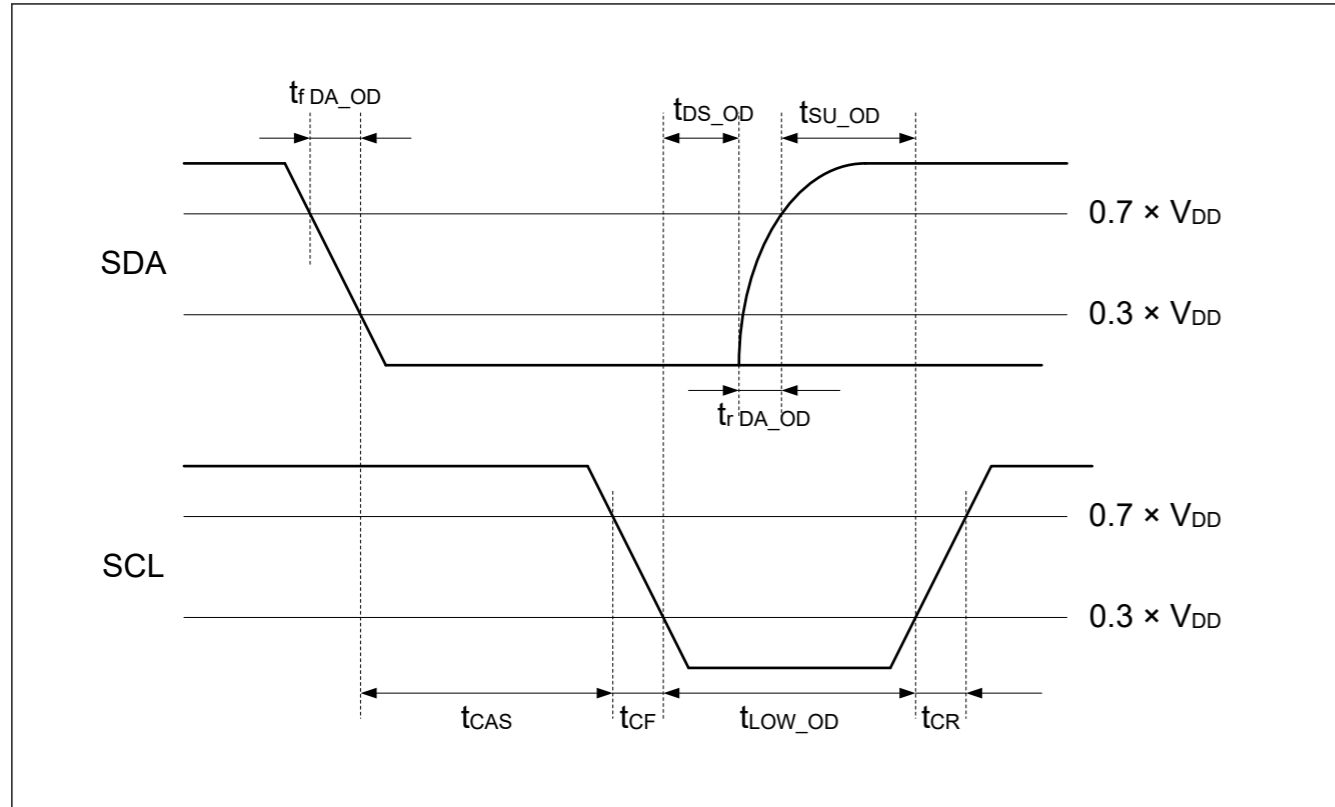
$t_{f\ DA\_OD}$

$t_{DS\_OD}$

$t_{SU\_OD}$

SDA

$0.7 \times V_{DD}$

$0.3 \times V_{DD}$

$t_{r\ DA\_OD}$

SCL

$0.7 \times V_{DD}$

$0.3 \times V_{DD}$

$t_{CAS}$

$t_{CF}$

$t_{LOW\_OD}$

$t_{CR}$